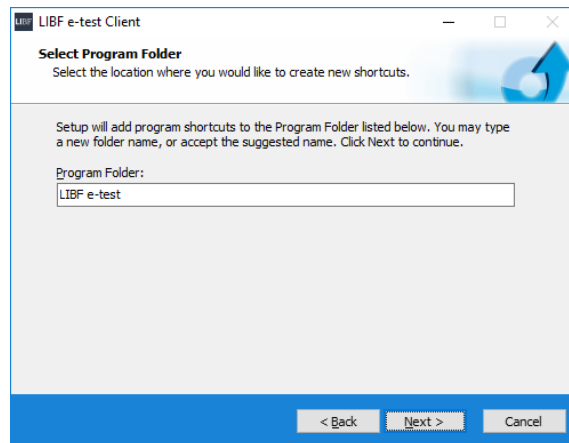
LIBF LIBF e-test Client

Select Program Folder
Select the location where you would like to create new shortcuts.

Setup will add program shortcuts to the Program Folder listed below. You may type a new folder name, or accept the suggested name. Click Next to continue.

Program Folder:
LIBF e-test

< Back
Next >
Cancel